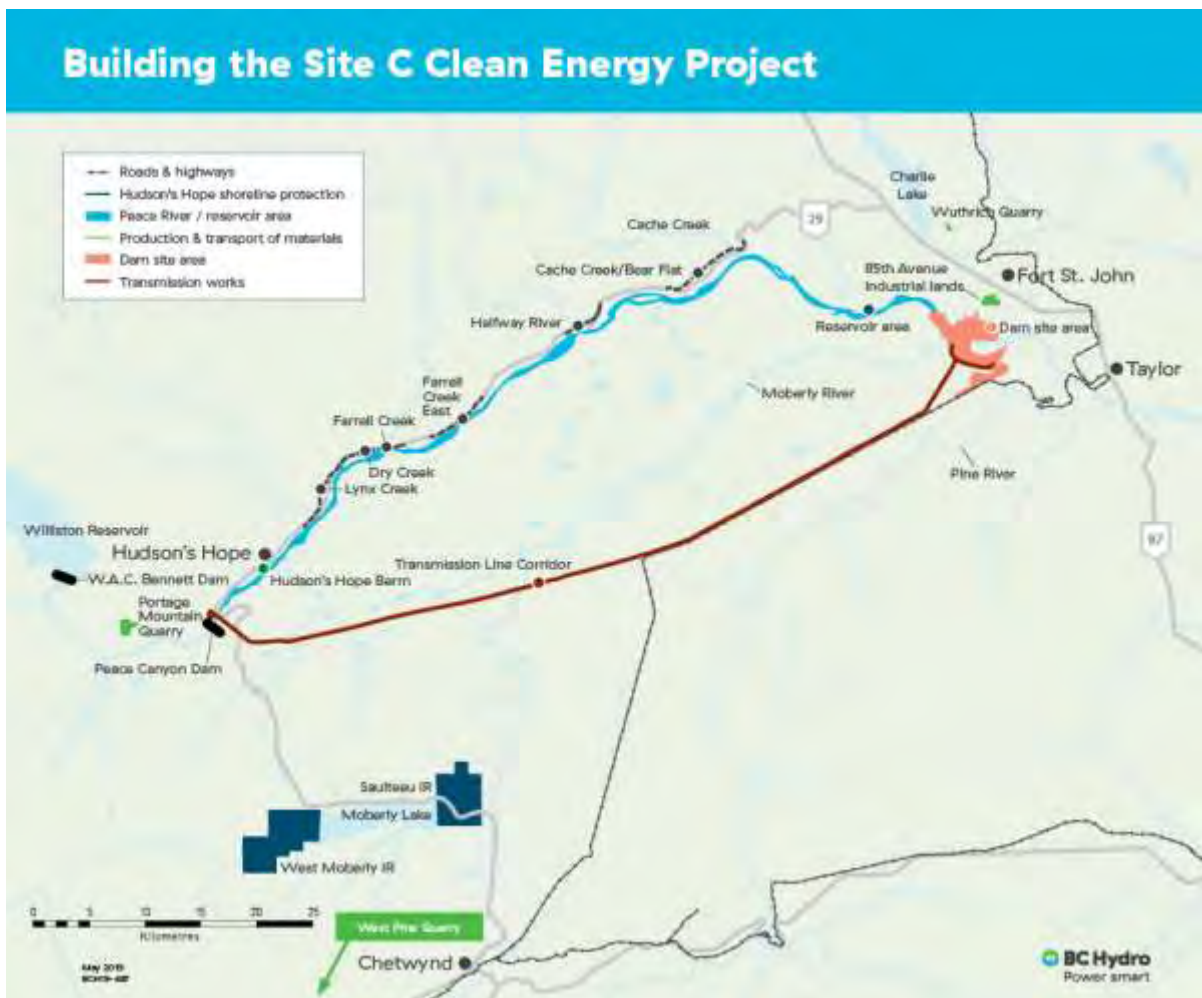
Building the Site C Clean Energy Project

Roads & highways
Hudson's Hope shoreline protection
Peace River / reservoir area
Production & transport of materials
Dam site area
Transmission works

Charlie Lake
Wuthrich Quarry
29
Cache Creek
Cache Creek/Bear Flat
85th Avenue Industrial lands
Fort St. John
Halfway River
Reservoir area
Dam site area
Taylor
Farrell Creek East
Moberly River
Farrell Creek
Dry Creek
Lynx Creek
Pine River
Williston Reservoir
Hudson's Hope
97
W.A.C. Bennett Dam
Hudson's Hope Berm
Transmission Line Corridor
Portage Mountain Quarry
Peace Canyon Dam
Saulteau IR
Moberly Lake
West Moberly IR
0 5 10 15 20 25
Kilometres
West Pine Quarry
May 2019
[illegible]
Chetwynd
BC Hydro
Power smart